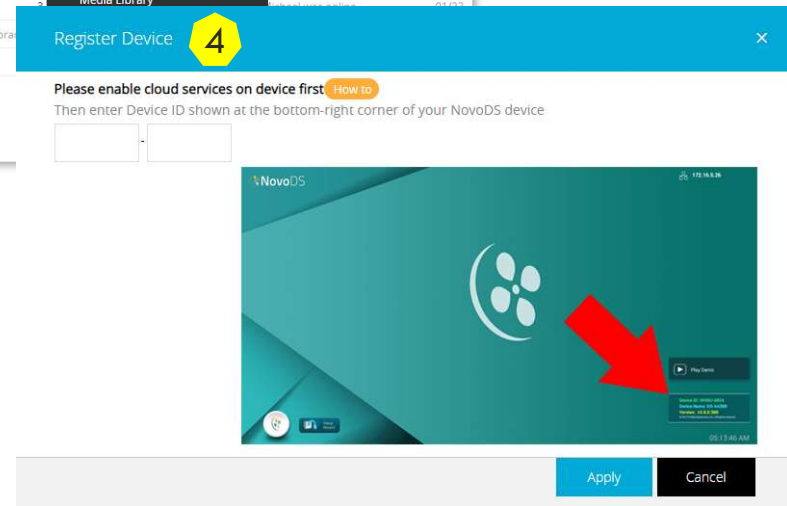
Register Device 4

×

Please enable cloud services on device first How to

Then enter Device ID shown at the bottom-right corner of your NovoDS device

-

NovoDS

172.16.5.26

Play Demo

05:13:46 AM

Apply

Cancel